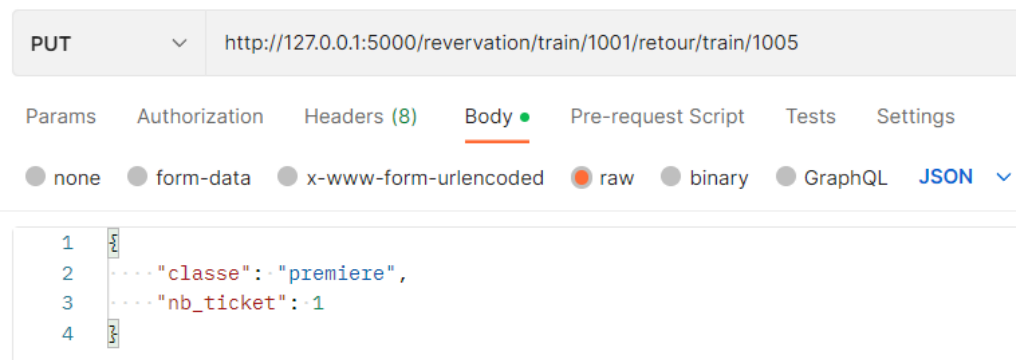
PUT
http://127.0.0.1:5000/revervation/train/1001/retour/train/1005

Params Authorization Headers (8) Body Pre-request Script Tests Settings

none form-data x-www-form-urlencoded raw binary GraphQL JSON

1 {
2 "classe": "premiere",
3 "nb_ticket": 1
4 }